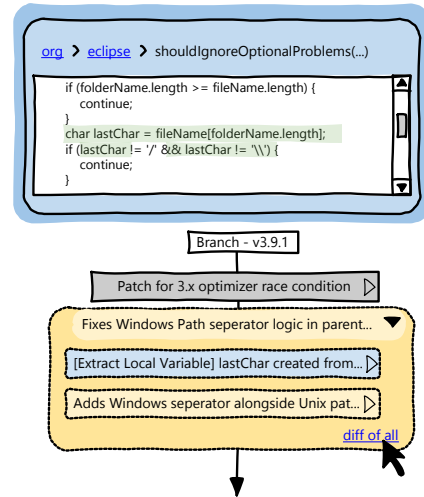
org > eclipse > shouldIgnoreOptionalProblems(...)

if (folderName.length >= fileName.length) {
continue;
}
char lastChar = fileName[folderName.length];
if (lastChar != '/' && lastChar != '\\') {
continue;
}

Branch - v3.9.1

Patch for 3.x optimizer race condition

Fixes Windows Path seperator logic in parent...

[Extract Local Variable] lastChar created from...

Adds Windows seperator alongside Unix pat...

diff of all